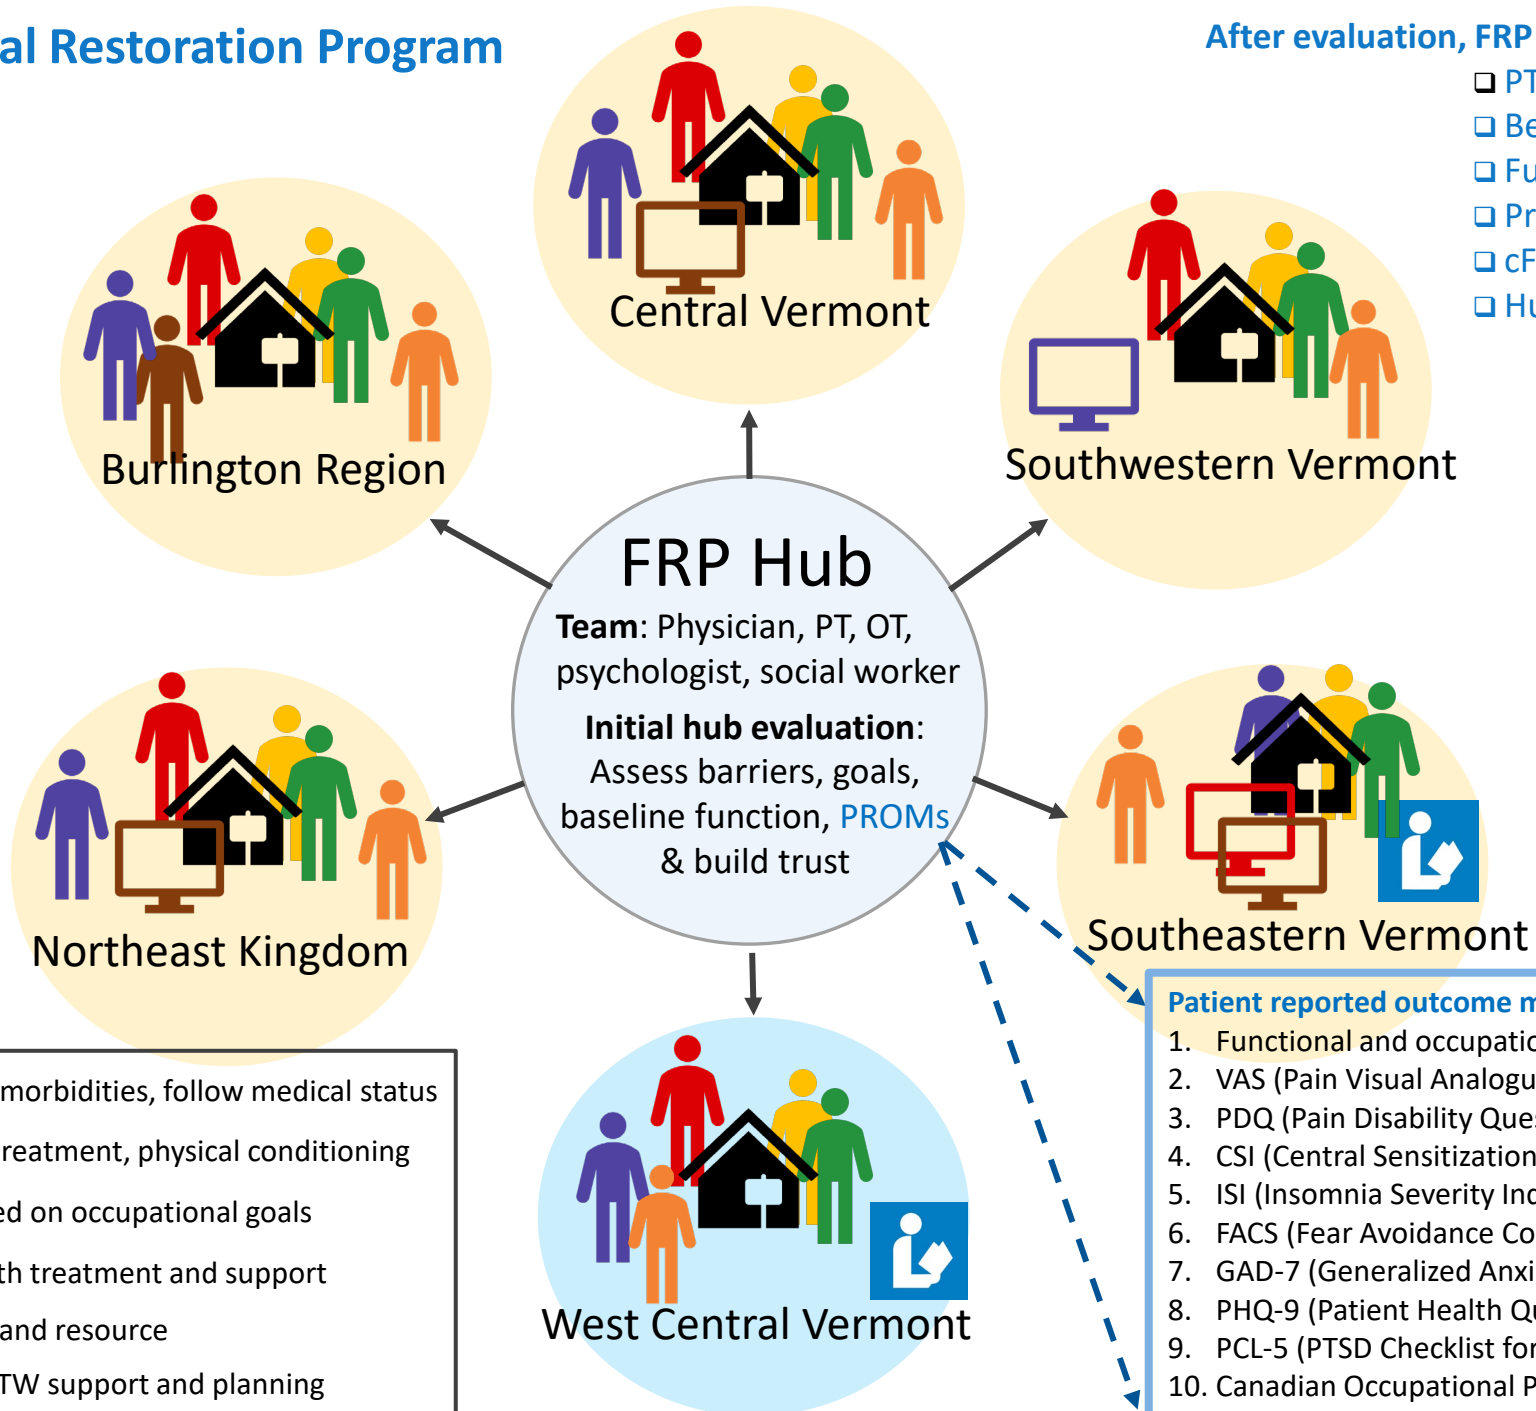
al Restoration Program

After evaluation, FRP

❑ PT
❑ Be
❑ Fu
❑ Pr
❑ cF
❑ Hu

Central Vermont

Burlington Region

Southwestern Vermont

FRP Hub

**Team**: Physician, PT, OT, psychologist, social worker

**Initial hub evaluation**: Assess barriers, goals, baseline function, PROMs & build trust

Northeast Kingdom

Southeastern Vermont

West Central Vermont

morbidities, follow medical status
reatment, physical conditioning
ed on occupational goals
th treatment and support
and resource
TW support and planning

Patient reported outcome m

1. Functional and occupatio
2. VAS (Pain Visual Analogu
3. PDQ (Pain Disability Que
4. CSI (Central Sensitization
5. ISI (Insomnia Severity Inc
6. FACS (Fear Avoidance Co
7. GAD-7 (Generalized Anxi
8. PHQ-9 (Patient Health Qu
9. PCL-5 (PTSD Checklist for
10. Canadian Occupational P